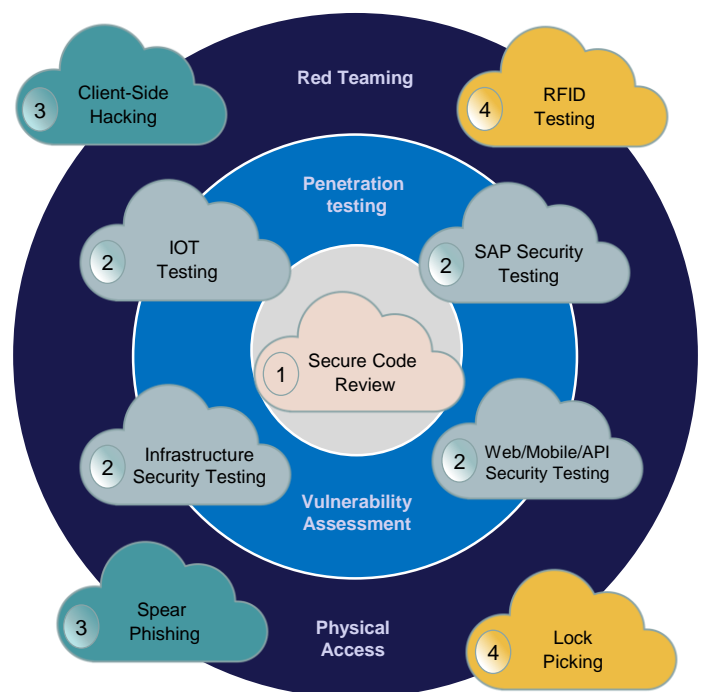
3 Client-Side Hacking

Red Teaming

4 RFID Testing

Penetration testing

2 IOT Testing

2 SAP Security Testing

1 Secure Code Review

2 Infrastructure Security Testing

2 Web/Mobile/API Security Testing

Vulnerability Assessment

3 Spear Phishing

Physical Access

4 Lock Picking